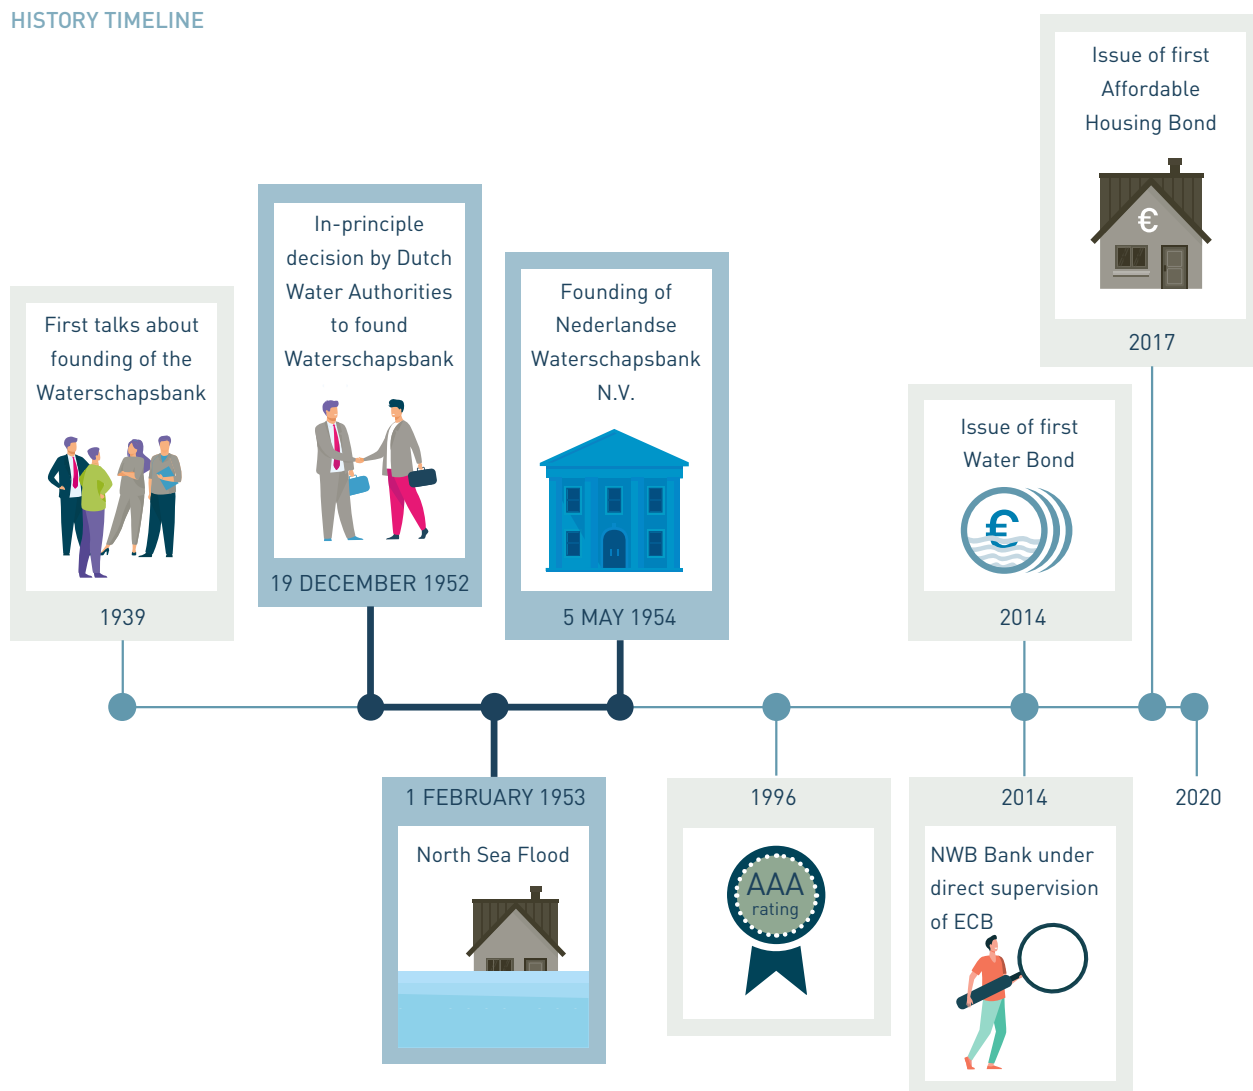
HISTORY TIMELINE

First talks about founding of the Waterschapsbank

1939

In-principle decision by Dutch Water Authorities to found Waterschapsbank

19 DECEMBER 1952

Founding of Nederlandse Waterschapsbank N.V.

5 MAY 1954

Issue of first Affordable Housing Bond

€

2017

Issue of first Water Bond

€

2014

1 FEBRUARY 1953

North Sea Flood

1996

AAA rating

2014

NWB Bank under direct supervision of ECB

2020